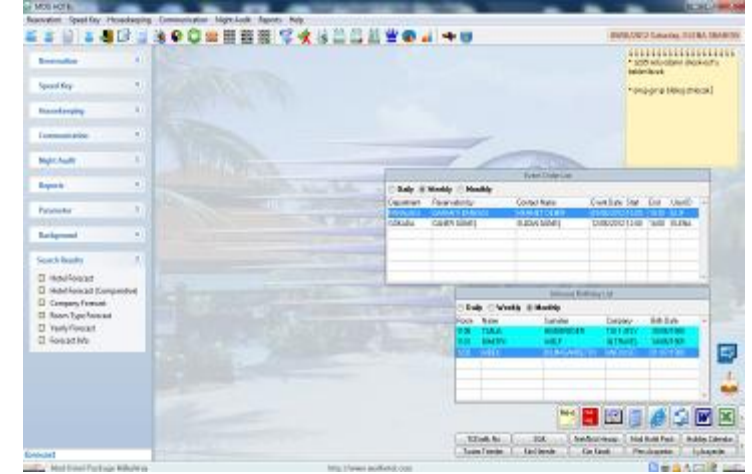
MDS HOTEL

Reservation Speed Key Housekeeping Communication Night Audit Reports Help

Reservation

Speed Key

Housekeeping

Communication

Night Audit

Reports

Parameter

Background

Search Results

Hotel Forecast

Hotel Forecast (Comparative)

Company Forecast

Room Type Forecast

Yearly Forecast

Forecast Info

Event Order List

Daily Weekly Monthly

| Department | Reservation by | Contact Name | Event Date | Start | End | UserID |
|---|---|---|---|---|---|---|
| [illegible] | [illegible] | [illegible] | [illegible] | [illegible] | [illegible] | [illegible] |
| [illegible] | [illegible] | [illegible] | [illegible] | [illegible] | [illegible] | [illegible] |

Inhouse Birthday List

Daily Weekly Monthly

| Room | Name | Surname | Company | Birth Date |
|---|---|---|---|---|
| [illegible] | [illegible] | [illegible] | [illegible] | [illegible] |
| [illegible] | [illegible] | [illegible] | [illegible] | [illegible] |
| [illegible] | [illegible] | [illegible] | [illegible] | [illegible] |

Forecast

http://www.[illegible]